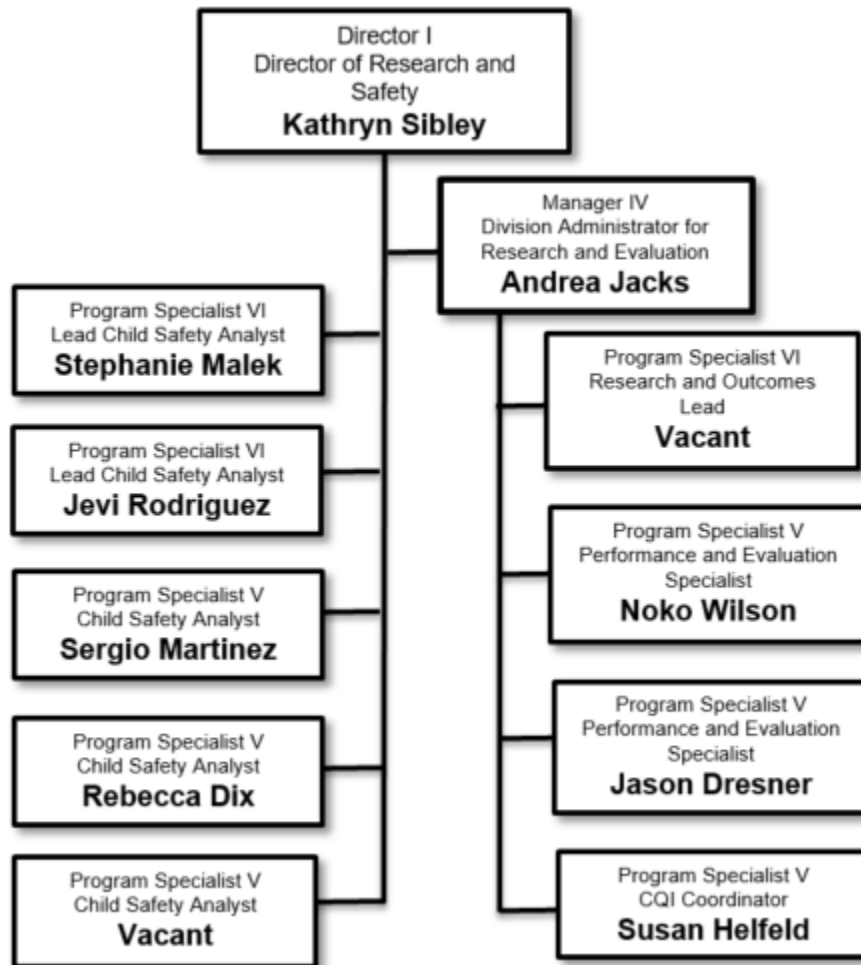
Director I
Director of Research and Safety
**Kathryn Sibley**

Manager IV
Division Administrator for Research and Evaluation
**Andrea Jacks**

Program Specialist VI
Lead Child Safety Analyst
**Stephanie Malek**

Program Specialist VI
Lead Child Safety Analyst
**Jevi Rodriguez**

Program Specialist V
Child Safety Analyst
**Sergio Martinez**

Program Specialist V
Child Safety Analyst
**Rebecca Dix**

Program Specialist V
Child Safety Analyst
**Vacant**

Program Specialist VI
Research and Outcomes Lead
**Vacant**

Program Specialist V
Performance and Evaluation Specialist
**Noko Wilson**

Program Specialist V
Performance and Evaluation Specialist
**Jason Dresner**

Program Specialist V
CQI Coordinator
**Susan Helfeld**